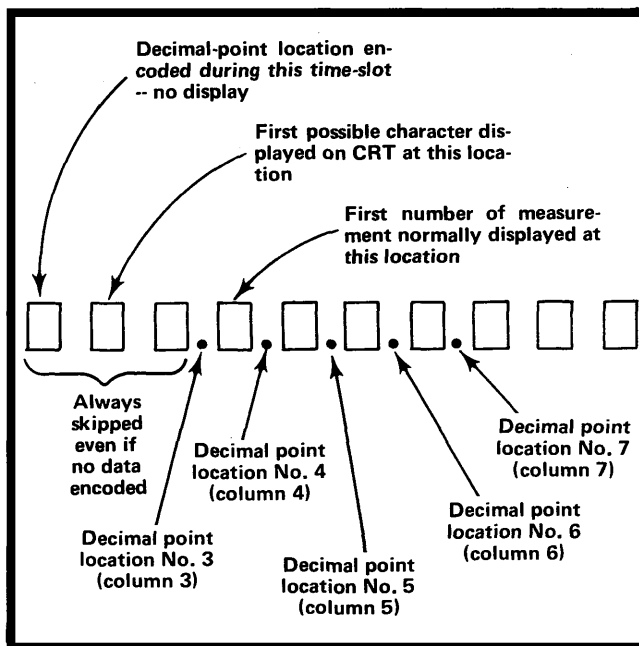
Decimal-point location encoded during this time-slot -- no display

First possible character displayed on CRT at this location

First number of measurement normally displayed at this location

Always skipped even if no data encoded

Decimal point location No. 3 (column 3)

Decimal point location No. 4 (column 4)

Decimal point location No. 5 (column 5)

Decimal point location No. 6 (column 6)

Decimal point location No. 7 (column 7)